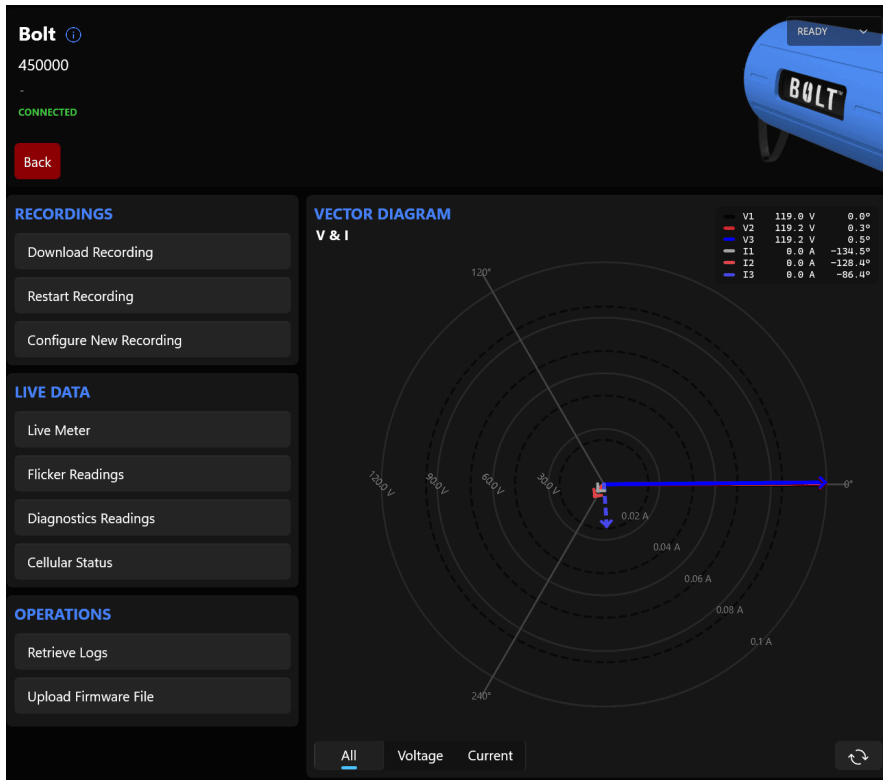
Bolt ⓘ
450000
-
CONNECTED

Back

READY

BOLT

RECORDINGS
Download Recording
Restart Recording
Configure New Recording

LIVE DATA
Live Meter
Flicker Readings
Diagnostics Readings
Cellular Status

OPERATIONS
Retrieve Logs
Upload Firmware File

VECTOR DIAGRAM
V & I

| | | | |
|---|---|---|---|
| V1 | 119.0 V | 0.0° |
| V2 | 119.2 V | 0.3° |
| V3 | 119.2 V | 0.5° |
| I1 | 0.0 A | -134.5° |
| I2 | 0.0 A | -128.4° |
| I3 | 0.0 A | -86.4° |

120°
120.0 V
90.0 V
60.0 V
30.0 V
0°
0.02 A
0.04 A
0.06 A
0.08 A
0.1 A
240°

All
Voltage
Current